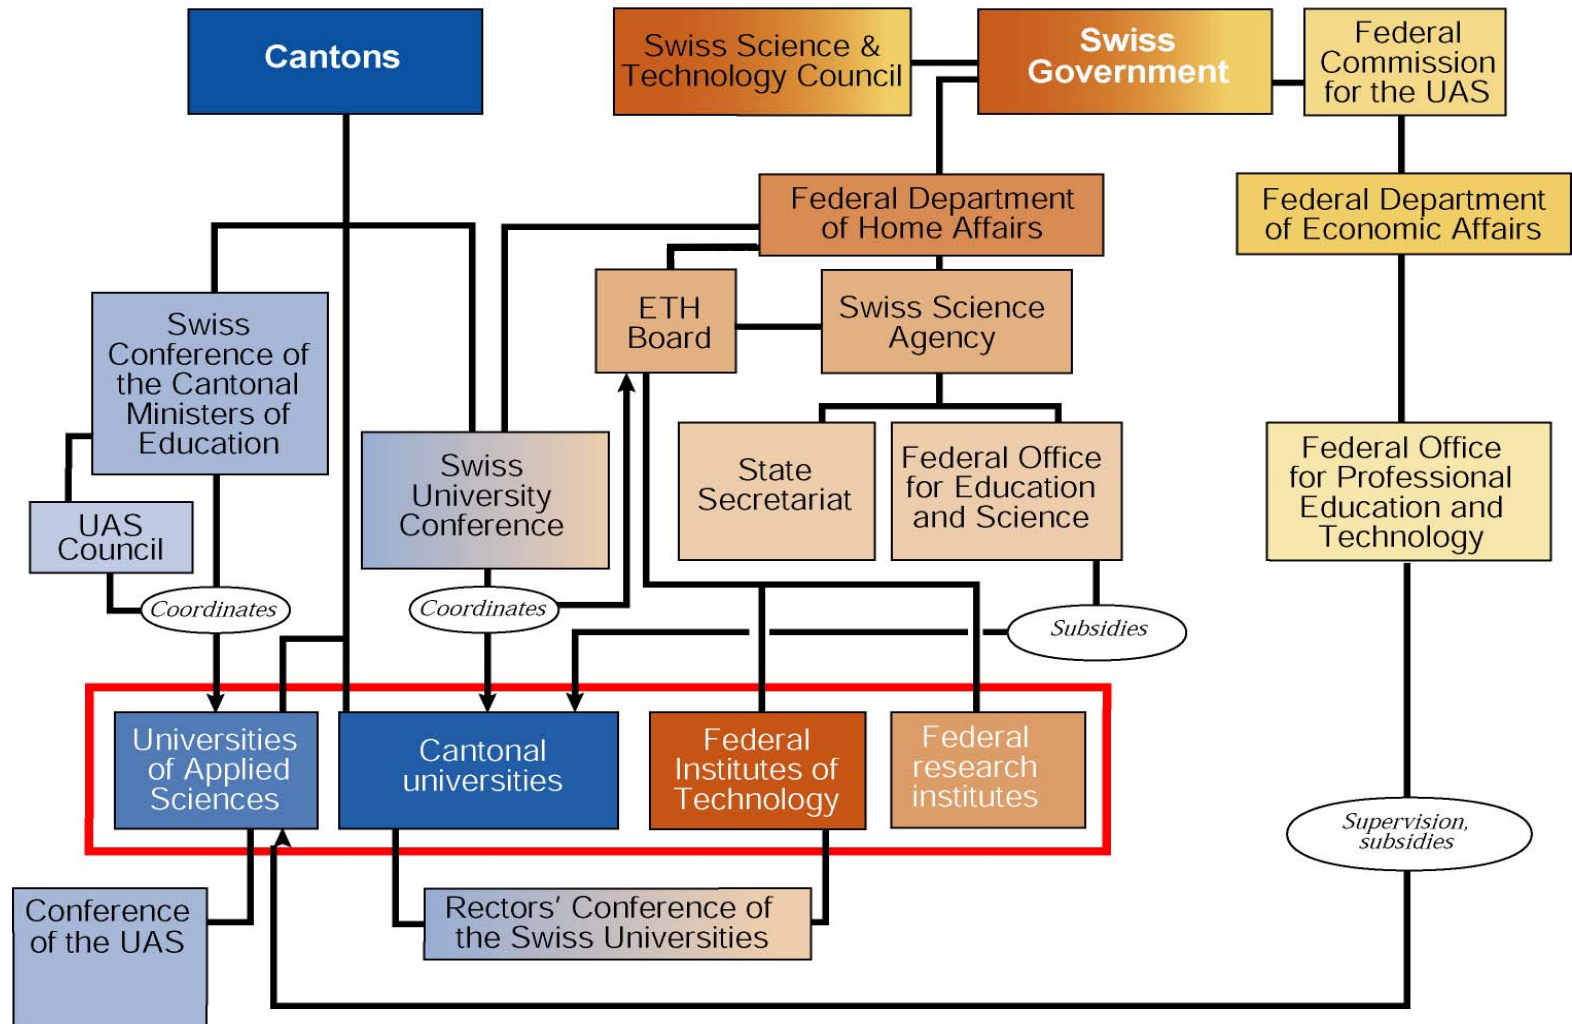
Cantons

Swiss Science & Technology Council

Swiss Government

Federal Commission for the UAS

Federal Department of Home Affairs

Federal Department of Economic Affairs

Swiss Conference of the Cantonal Ministers of Education

ETH Board

Swiss Science Agency

UAS Council

Swiss University Conference

State Secretariat

Federal Office for Education and Science

Federal Office for Professional Education and Technology

Coordinates

Coordinates

Subsidies

Universities of Applied Sciences

Cantonal universities

Federal Institutes of Technology

Federal research institutes

Supervision, subsidies

Conference of the UAS

Rectors' Conference of the Swiss Universities